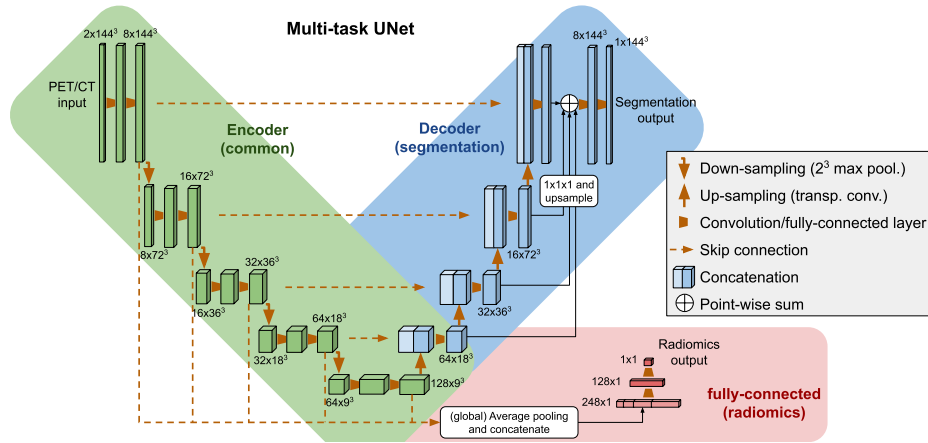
Multi-task UNet

2x144$^3$

8x144$^3$

PET/CT input

Encoder (common)

16x72$^3$

8x72$^3$

32x36$^3$

16x36$^3$

64x18$^3$

32x18$^3$

64x9$^3$

128x9$^3$

Decoder (segmentation)

8x144$^3$

1x144$^3$

Segmentation output

1x1x1 and upsample

16x72$^3$

32x36$^3$

64x18$^3$

Down-sampling ($2^3$ max pool.)

Up-sampling (transp. conv.)

Convolution/fully-connected layer

Skip connection

Concatenation

Point-wise sum

Radiomics output

1x1

128x1

248x1

fully-connected (radiomics)

(global) Average pooling and concatenate